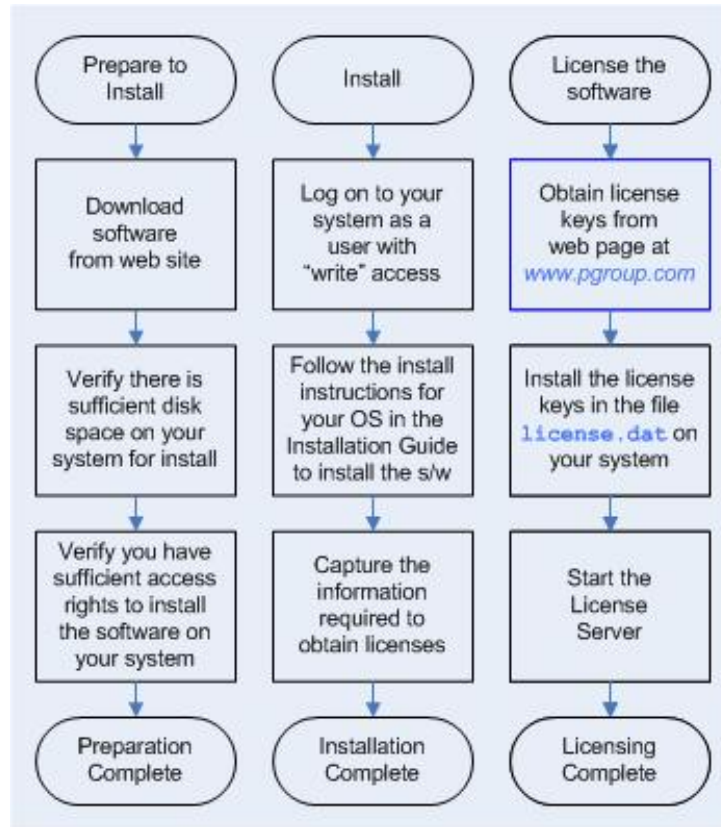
Prepare to Install

Download software from web site

Verify there is sufficient disk space on your system for install

Verify you have sufficient access rights to install the software on your system

Preparation Complete

Install

Log on to your system as a user with "write" access

Follow the install instructions for your OS in the Installation Guide to install the s/w

Capture the information required to obtain licenses

Installation Complete

License the software

Obtain license keys from web page at www.pgroup.com

Install the license keys in the file license.dat on your system

Start the License Server

Licensing Complete